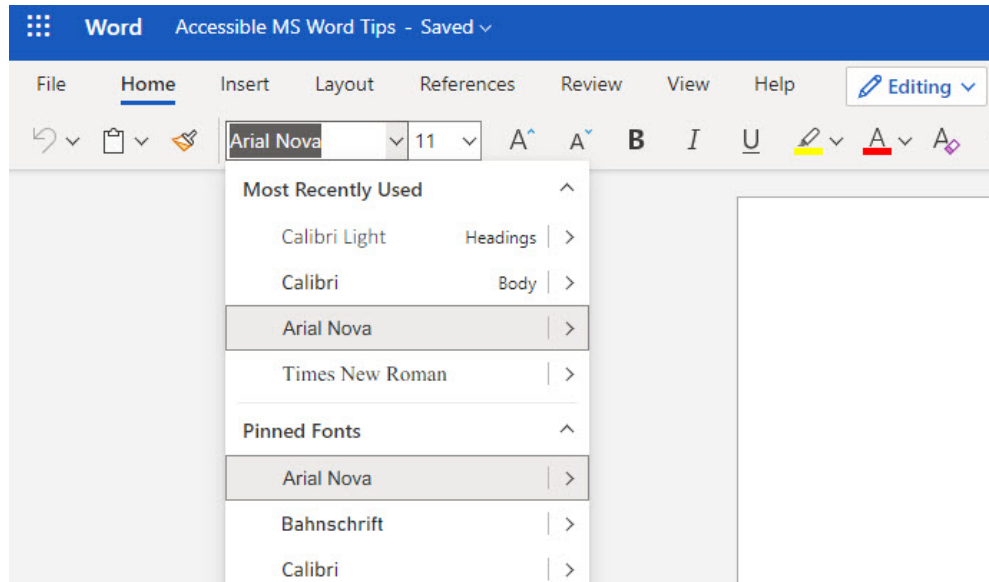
Word Accessible MS Word Tips - Saved

File Home Insert Layout References Review View Help Editing

Arial Nova 11 A A B I U A A

Most Recently Used

Calibri Light Headings

Calibri Body

Arial Nova

Times New Roman

Pinned Fonts

Arial Nova

Bahnschrift

Calibri